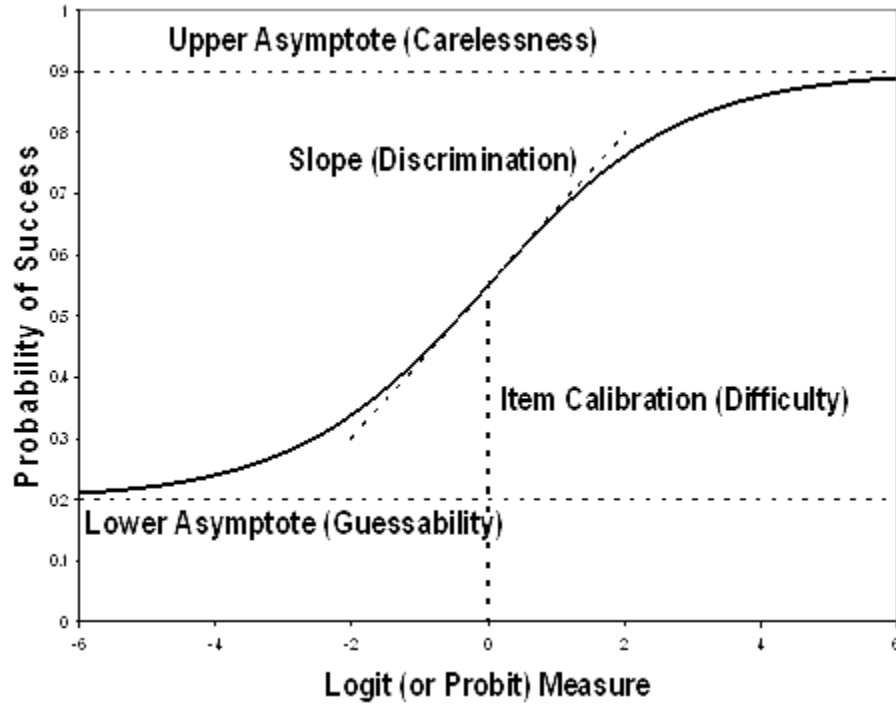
Upper Asymptote (Carelessness)

Slope (Discrimination)

Item Calibration (Difficulty)

Lower Asymptote (Guessability)

Probability of Success

1
0.9
0.8
0.7
0.6
0.5
0.4
0.3
0.2
0.1
0

-6
-4
-2
0
2
4
6

Logit (or Probit) Measure